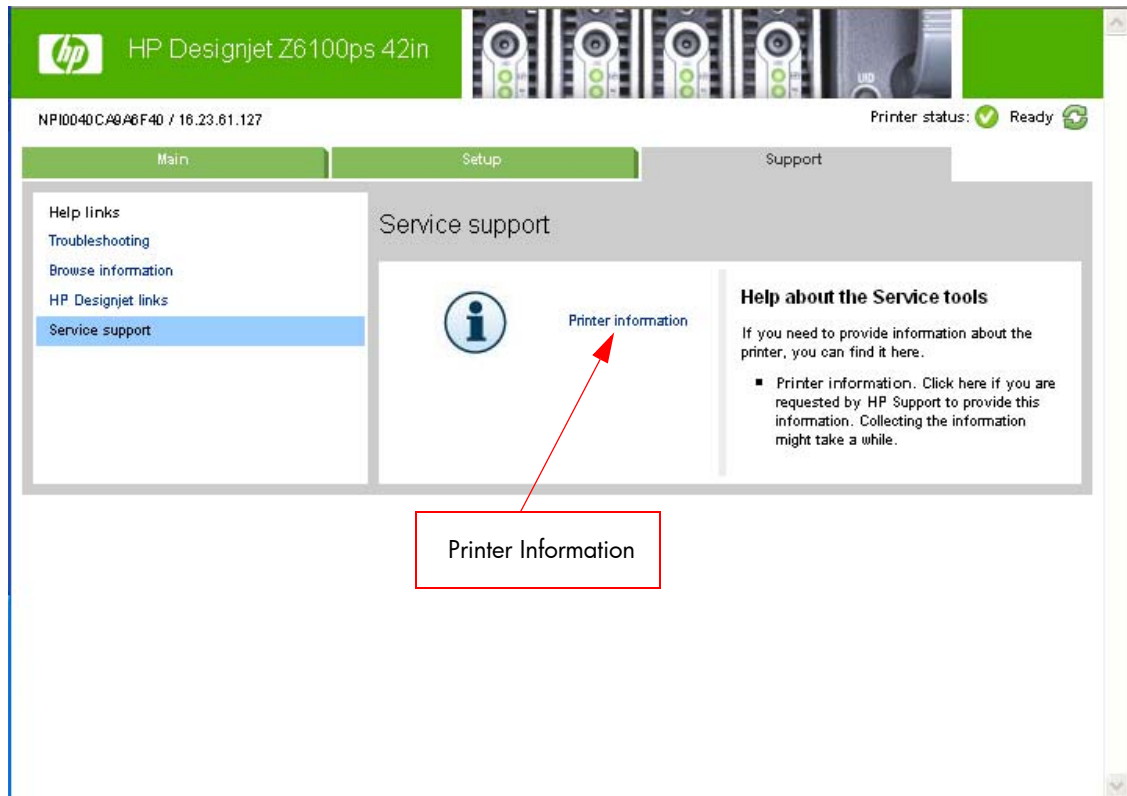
hp HP Designjet Z6100ps 42in

UID

NPI0040CA9A6F40 / 16.23.61.127

Printer status: Ready

Main | Setup | Support

Help links
Troubleshooting
Browse information
HP Designjet links
Service support

Service support

Printer information

Help about the Service tools

If you need to provide information about the printer, you can find it here.

- Printer information. Click here if you are requested by HP Support to provide this information. Collecting the information might take a while.

Printer Information